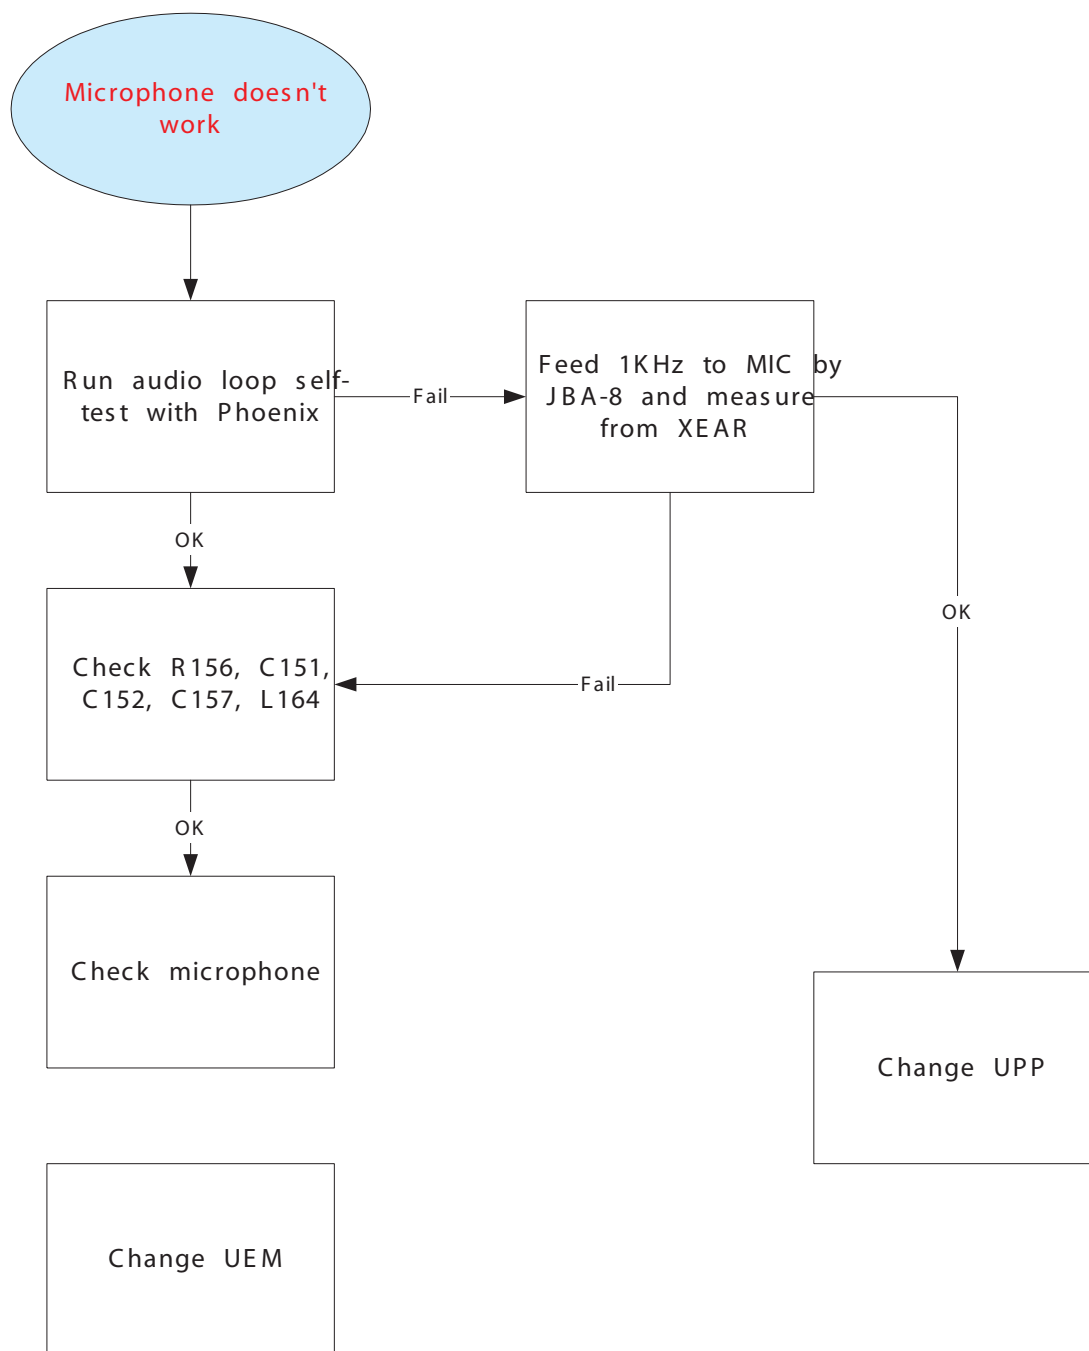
Microphone doesn't work

Run audio loop selftest with Phoenix

Fail

Feed 1KHz to MIC by JBA-8 and measure from XEAR

OK

OK

Check R156, C151, C152, C157, L164

Fail

OK

Check microphone

Change UPP

Change UEM